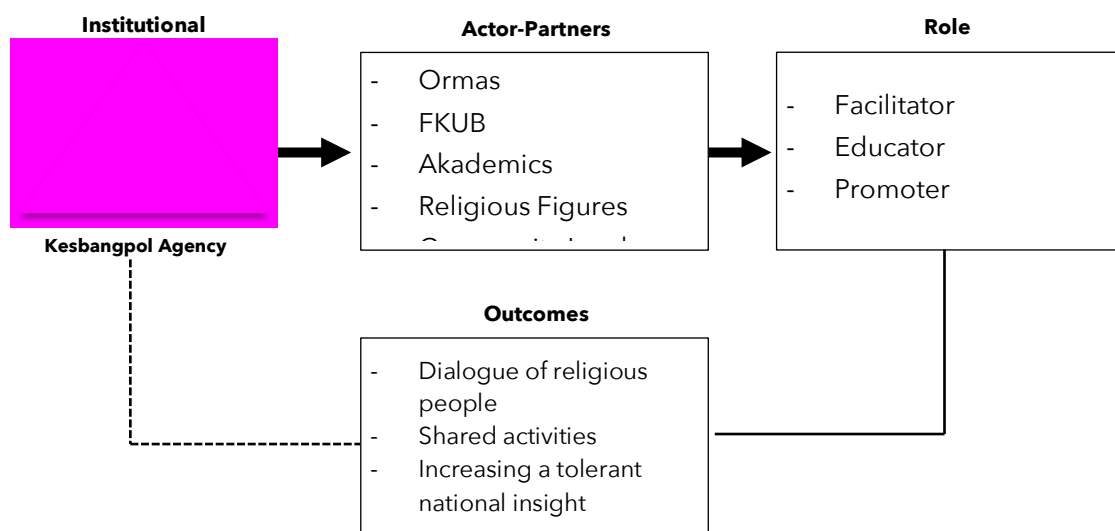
Institutional

Kesbangpol Agency

Actor-Partners

- Ormas
- FKUB
- Akademics
- Religious Figures
- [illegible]

Role

- Facilitator
- Educator
- Promoter

Outcomes

- Dialogue of religious people
- Shared activities
- Increasing a tolerant national insight